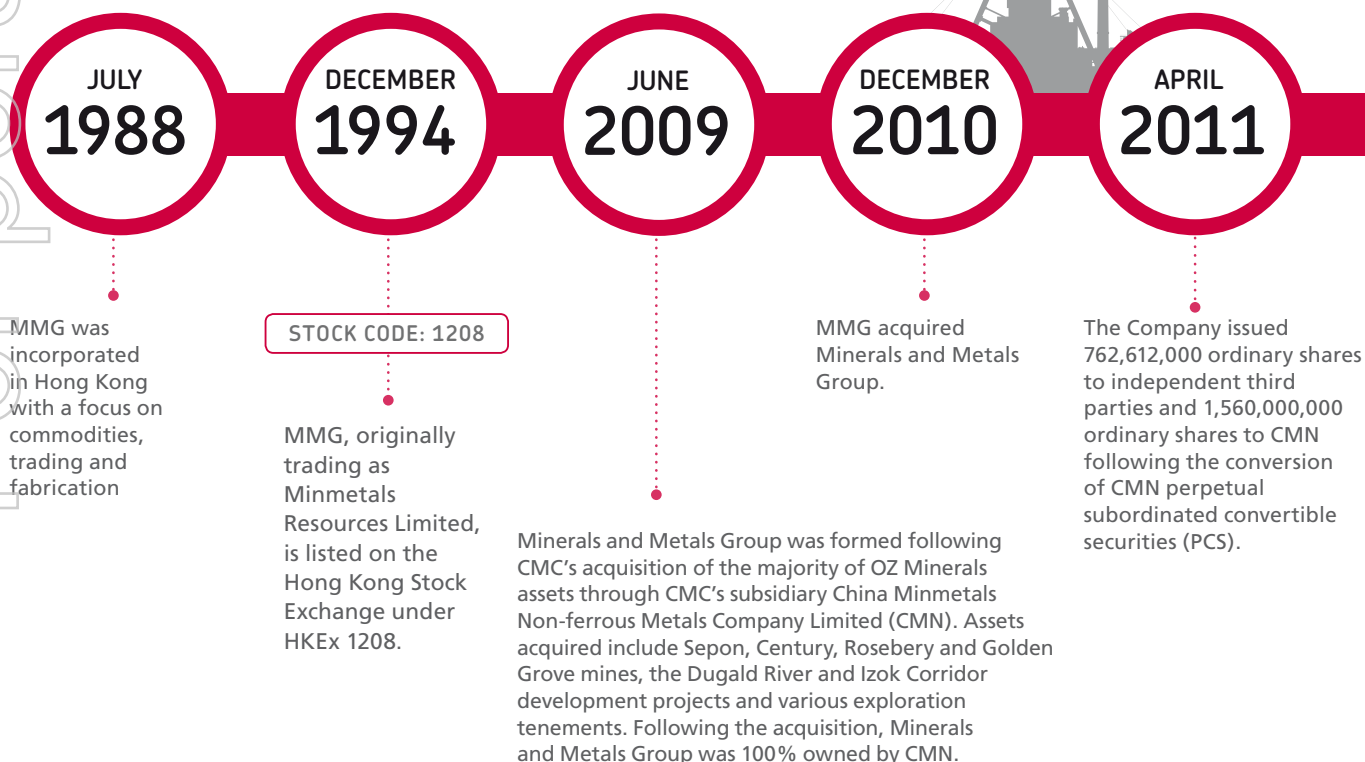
JULY
1988

DECEMBER
1994

JUNE
2009

DECEMBER
2010

APRIL
2011

MMG was incorporated in Hong Kong with a focus on commodities, trading and fabrication

STOCK CODE: 1208

MMG, originally trading as Minmetals Resources Limited, is listed on the Hong Kong Stock Exchange under HKEx 1208.

Minerals and Metals Group was formed following CMC's acquisition of the majority of OZ Minerals assets through CMC's subsidiary China Minmetals Non-ferrous Metals Company Limited (CMN). Assets acquired include Sepon, Century, Rosebery and Golden Grove mines, the Dugald River and Izok Corridor development projects and various exploration tenements. Following the acquisition, Minerals and Metals Group was 100% owned by CMN.

MMG acquired Minerals and Metals Group.

The Company issued 762,612,000 ordinary shares to independent third parties and 1,560,000,000 ordinary shares to CMN following the conversion of CMN perpetual subordinated convertible securities (PCS).